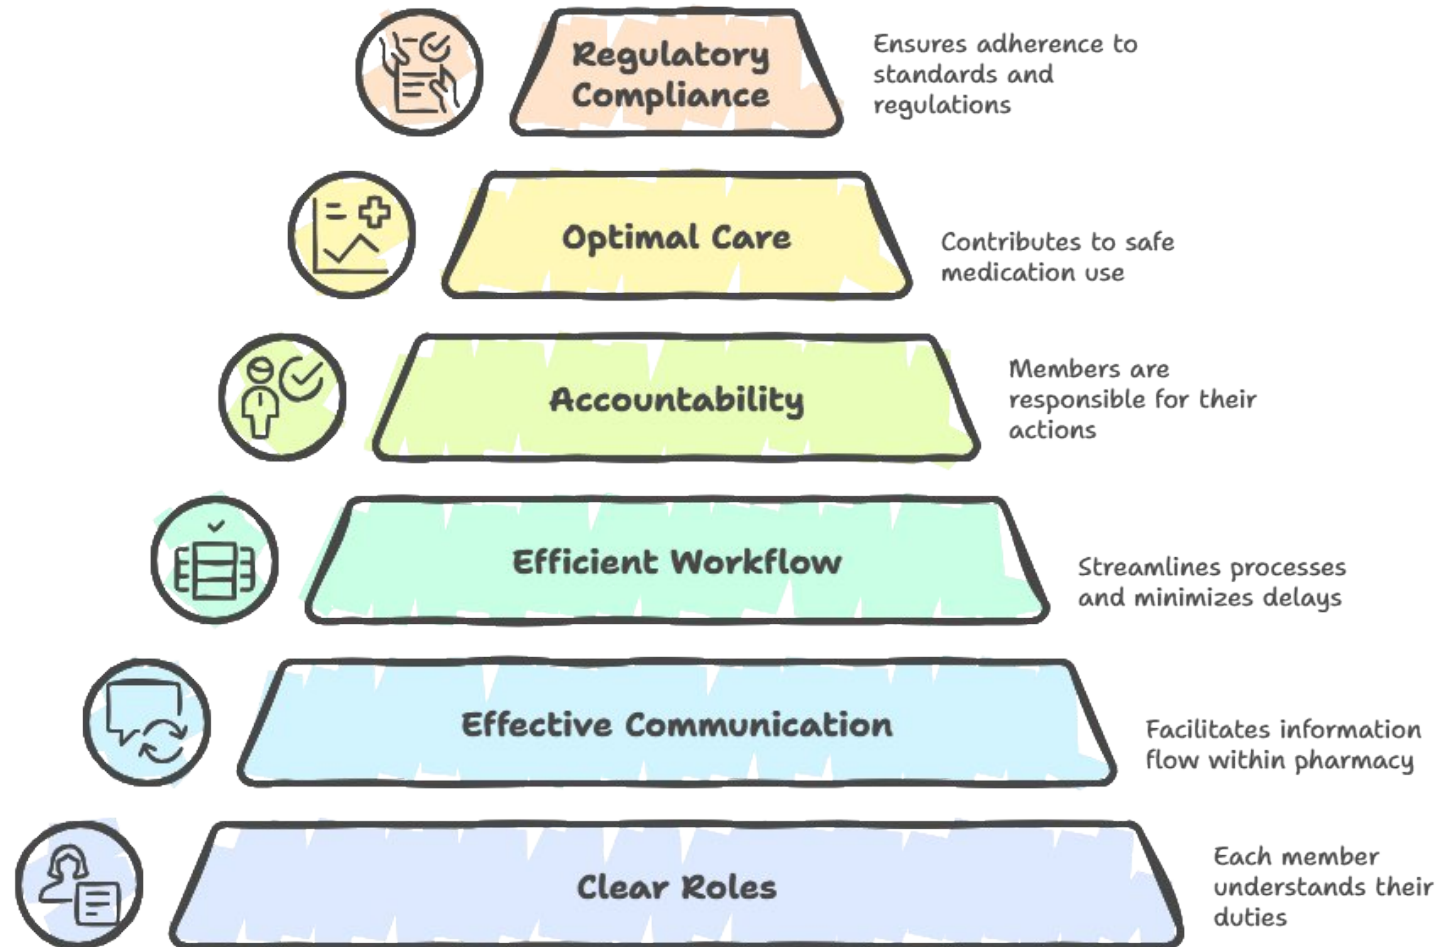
Regulatory Compliance

Ensures adherence to standards and regulations

Optimal Care

Contributes to safe medication use

Accountability

Members are responsible for their actions

Efficient Workflow

Streamlines processes and minimizes delays

Effective Communication

Facilitates information flow within pharmacy

Clear Roles

Each member understands their duties